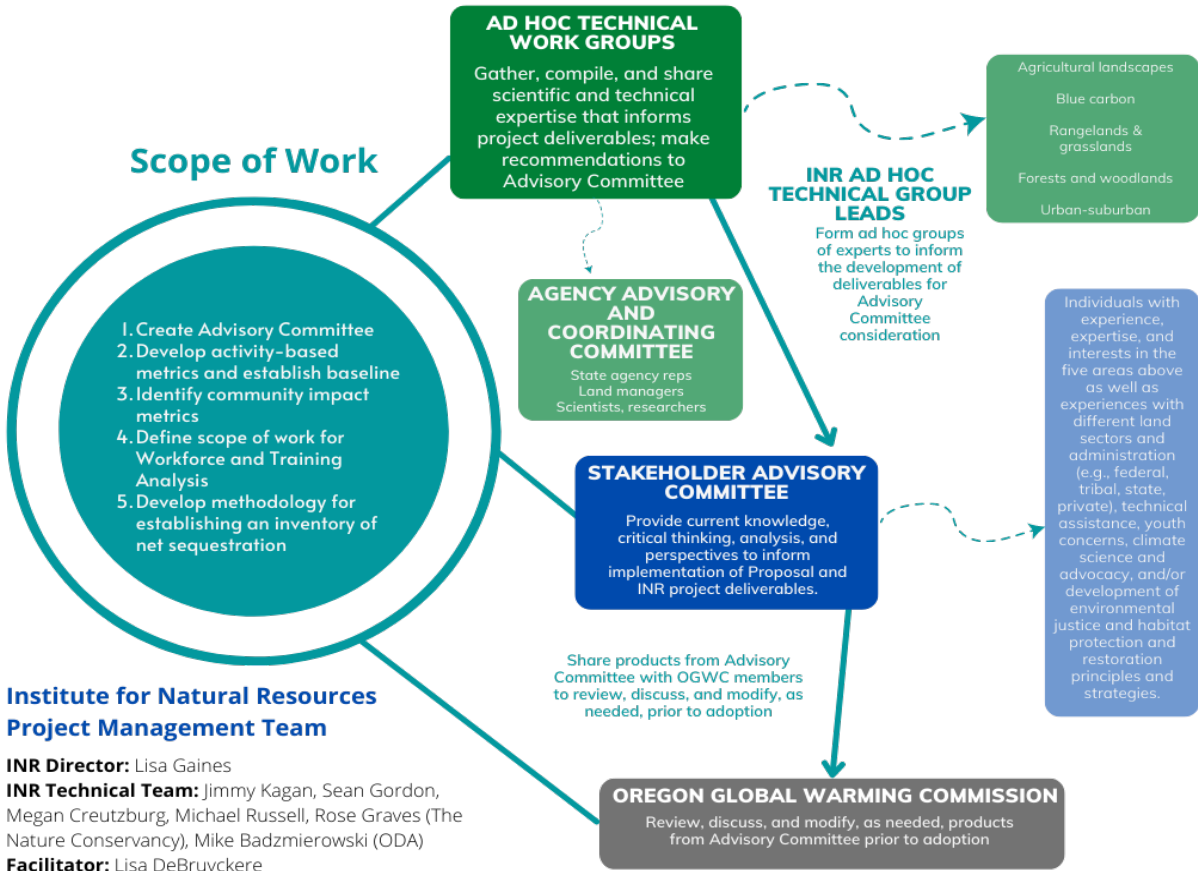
AD HOC TECHNICAL WORK GROUPS

Gather, compile, and share scientific and technical expertise that informs project deliverables; make recommendations to Advisory Committee

Agricultural landscapes

Blue carbon

Rangelands & grasslands

Forests and woodlands

Urban-suburban

Scope of Work

INR AD HOC TECHNICAL GROUP LEADS

Form ad hoc groups of experts to inform the development of deliverables for Advisory Committee consideration

AGENCY ADVISORY AND COORDINATING COMMITTEE

State agency reps
Land managers
Scientists, researchers

1. Create Advisory Committee
2. Develop activity-based metrics and establish baseline
3. Identify community impact metrics
4. Define scope of work for Workforce and Training Analysis
5. Develop methodology for establishing an inventory of net sequestration

Individuals with experience, expertise, and interests in the five areas above as well as experiences with different land sectors and administration (e.g., federal, tribal, state, private), technical assistance, youth concerns, climate science and advocacy, and/or development of environmental justice and habitat protection and restoration principles and strategies.

STAKEHOLDER ADVISORY COMMITTEE

Provide current knowledge, critical thinking, analysis, and perspectives to inform implementation of Proposal and INR project deliverables.

Share products from Advisory Committee with OGWC members to review, discuss, and modify, as needed, prior to adoption

Institute for Natural Resources Project Management Team

INR Director: Lisa Gaines
INR Technical Team: Jimmy Kagan, Sean Gordon, Megan Creutzburg, Michael Russell, Rose Graves (The Nature Conservancy), Mike Badzmierowski (ODA)
Facilitator: Lisa DeBruyckere

OREGON GLOBAL WARMING COMMISSION

Review, discuss, and modify, as needed, products from Advisory Committee prior to adoption